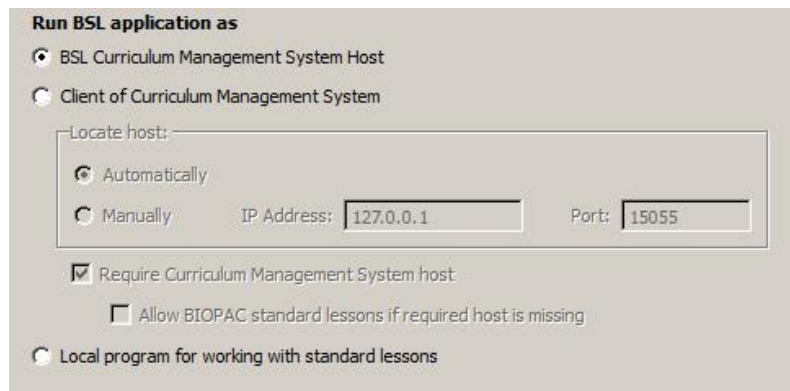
Run BSL application as

BSL Curriculum Management System Host

Client of Curriculum Management System

Locate host:

Automatically

Manually IP Address: 127.0.0.1 Port: 15055

Require Curriculum Management System host

Allow BIOPAC standard lessons if required host is missing

Local program for working with standard lessons